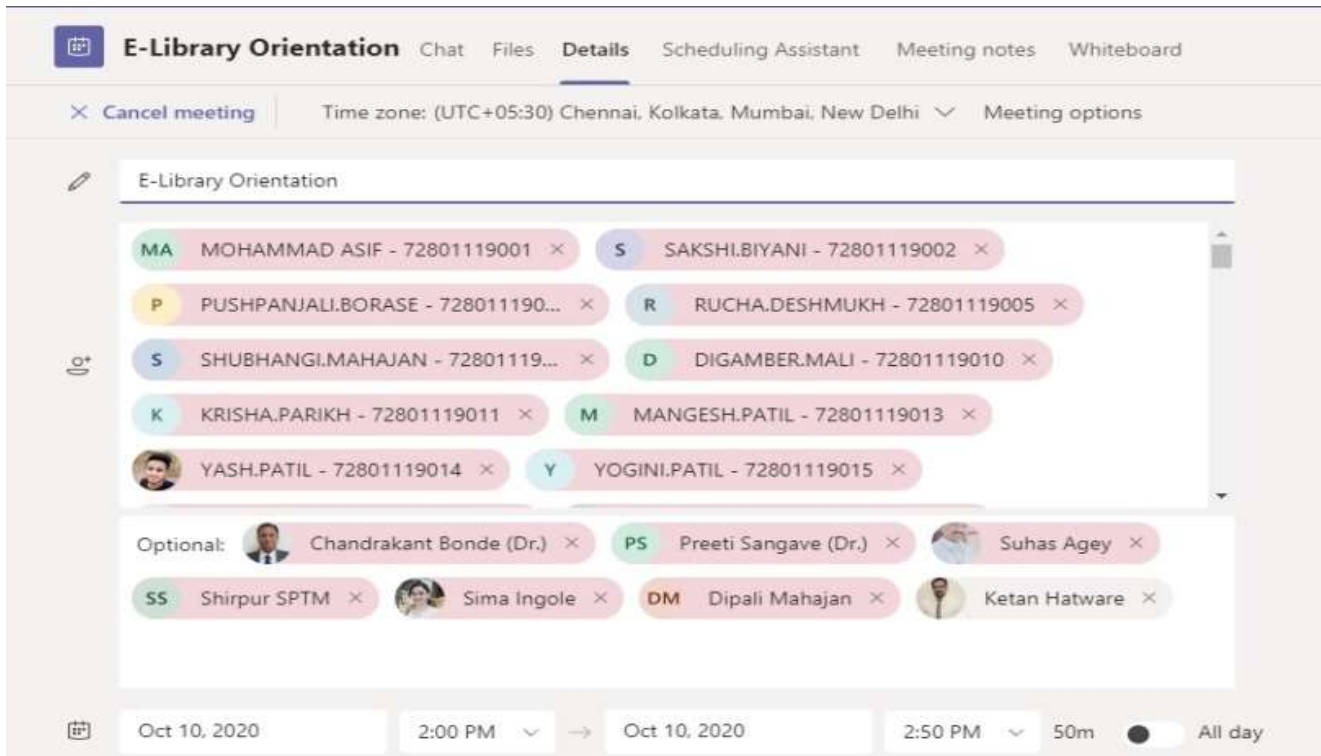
E-Library Orientation Chat Files Details Scheduling Assistant Meeting notes Whiteboard

× Cancel meeting Time zone: (UTC+05:30) Chennai, Kolkata, Mumbai, New Delhi Meeting options

E-Library Orientation

MA MOHAMMAD ASIF - 72801119001 ×
S SAKSHI.BIYANI - 72801119002 ×
P PUSHPANJALI.BORASE - 728011190... ×
R RUCHA.DESHMUKH - 72801119005 ×
S SHUBHANGI.MAHAJAN - 72801119... ×
D DIGAMBER.MALI - 72801119010 ×
K KRISHA.PARIKH - 72801119011 ×
M MANGESH.PATIL - 72801119013 ×
YASH.PATIL - 72801119014 ×
Y YOGINI.PATIL - 72801119015 ×

Optional: Chandrakant Bonde (Dr.) × PS Preeti Sangave (Dr.) × Suhas Agey × SS Shirpur SPTM × Sima Ingole × DM Dipali Mahajan × Ketan Hatware ×

Oct 10, 2020 2:00 PM → Oct 10, 2020 2:50 PM 50m All day